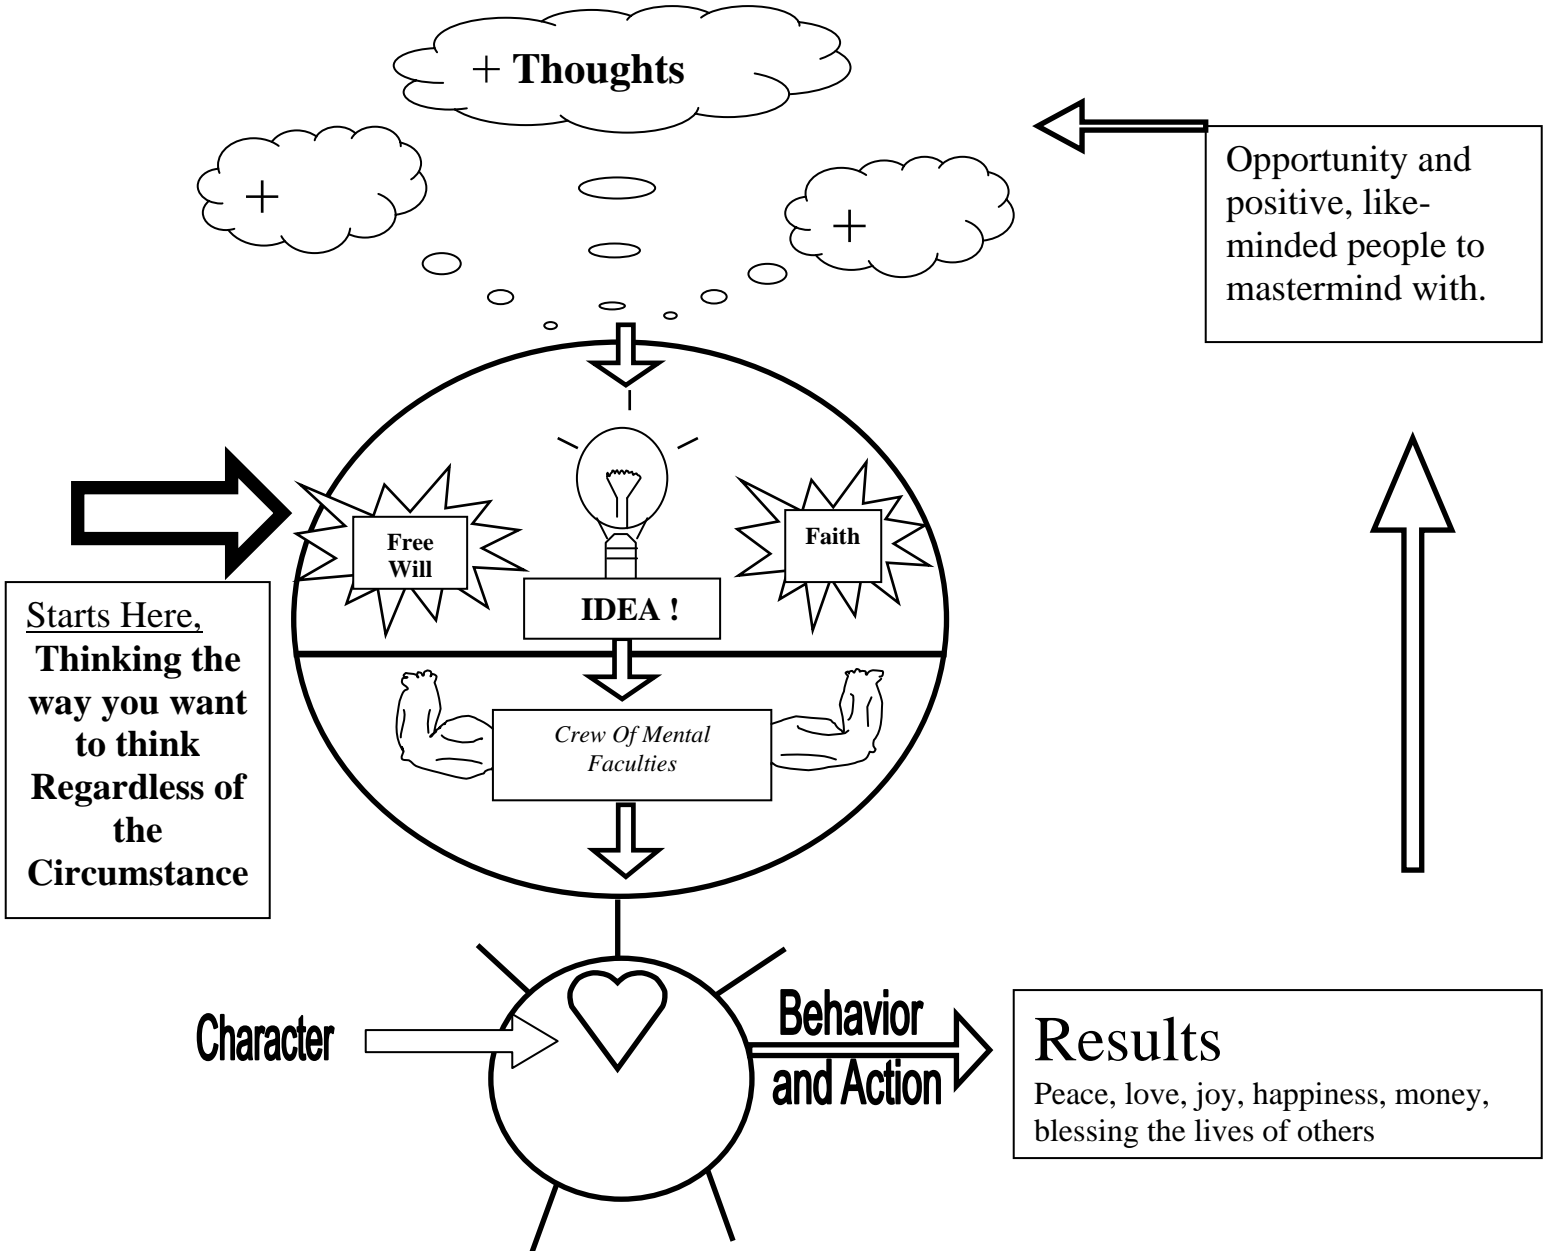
+ Thoughts

+

+

Opportunity and positive, like-minded people to mastermind with.

Free Will

Faith

IDEA !

Starts Here,
Thinking the way you want to think Regardless of the Circumstance

Crew Of Mental Faculties

Character

Behavior and Action

Results
Peace, love, joy, happiness, money, blessing the lives of others